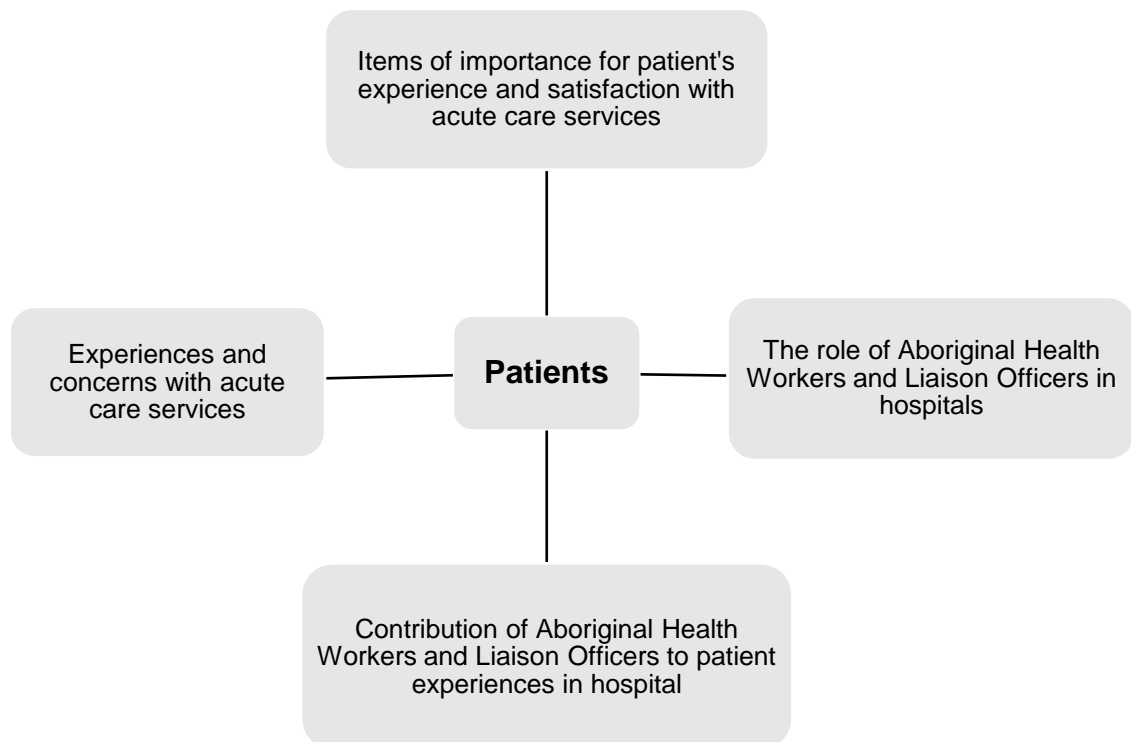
Items of importance for patient's experience and satisfaction with acute care services

Experiences and concerns with acute care services

Patients

The role of Aboriginal Health Workers and Liaison Officers in hospitals

Contribution of Aboriginal Health Workers and Liaison Officers to patient experiences in hospital